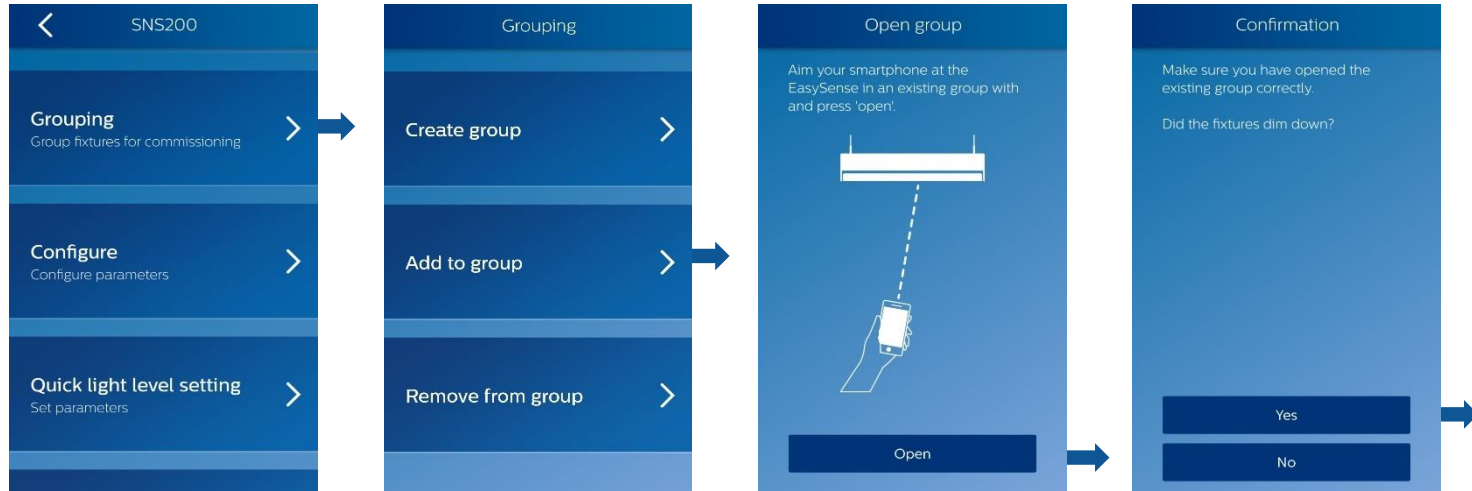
SNS200

Grouping
Group fixtures for commissioning

Configure
Configure parameters

Quick light level setting
Set parameters

Grouping

Create group

Add to group

Remove from group

Open group

Aim your smartphone at the EasySense in an existing group with and press 'open'.

Open

Confirmation

Make sure you have opened the existing group correctly.

Did the fixtures dim down?

Yes

No